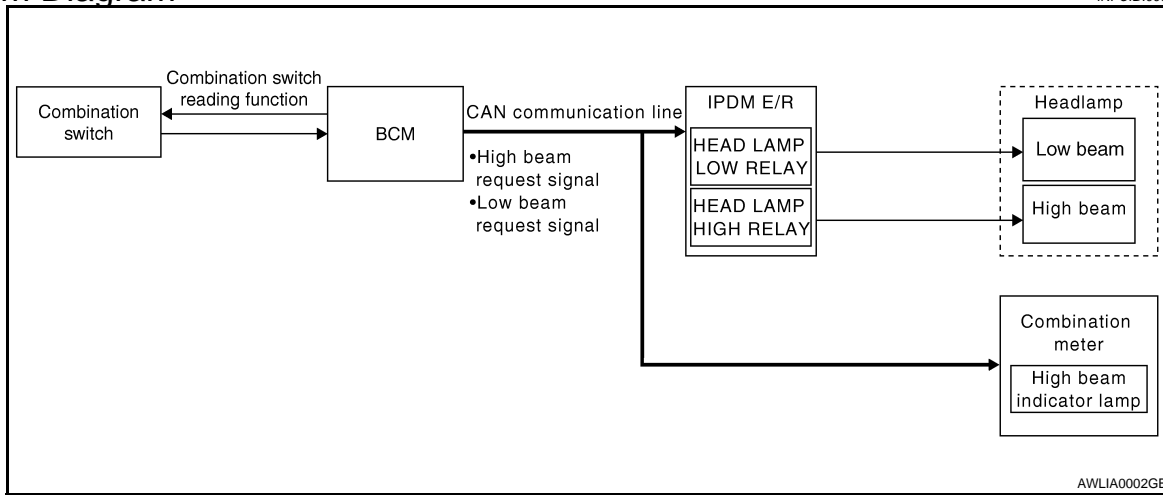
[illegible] Diagram

Combination switch

Combination switch reading function

BCM

CAN communication line

•High beam request signal
•Low beam request signal

IPDM E/R

HEAD LAMP LOW RELAY

HEAD LAMP HIGH RELAY

Headlamp

Low beam

High beam

Combination meter

High beam indicator lamp

AWLIA0002GE